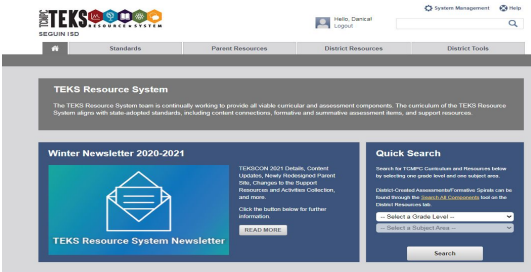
TCMPC TEKS RESOURCE SYSTEM
SEGUIN ISD

Hello, Danica!
Logout

System Management
Help

Standards
Parent Resources
District Resources
District Tools

TEKS Resource System

The TEKS Resource System team is continually working to provide all viable curricular and assessment components. The curriculum of the TEKS Resource System aligns with state-adopted standards, including content connections, formative and summative assessment items, and support resources.

Winter Newsletter 2020-2021

TEKS Resource System Newsletter

TEKSCON 2021 Details, Content Updates, Newly Redesigned Parent Site, Changes to the Support Resources and Activities Collection, and more.

Click the button below for further information.

READ MORE

Quick Search

Search for TCMPC Curriculum and Resources below by selecting one grade level and one subject area.

District-Created Assessments/Formative Spirals can be found through the Search All Components tool on the District Resources tab.

-- Select a Grade Level --
-- Select a Subject Area --

Search